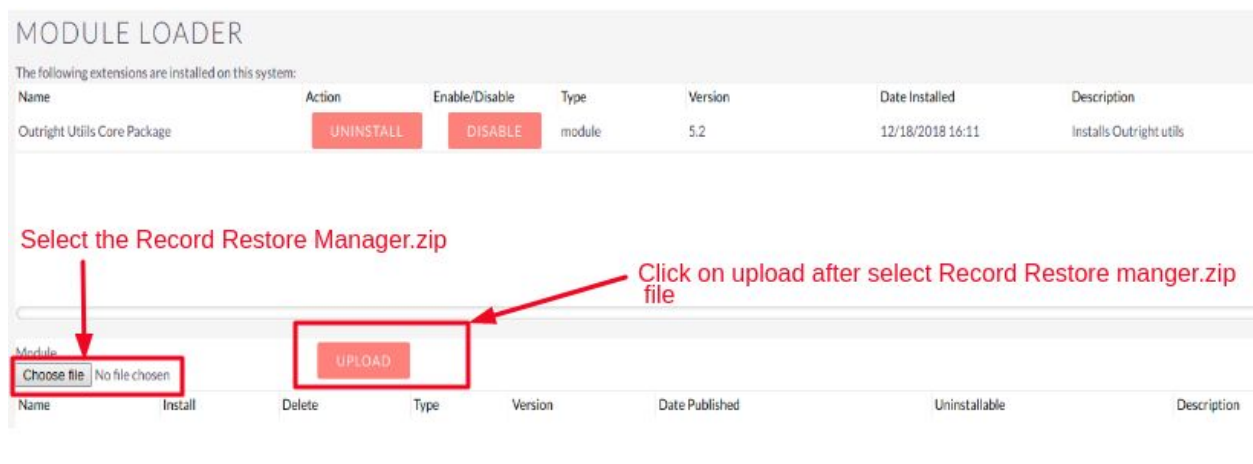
MODULE LOADER

The following extensions are installed on this system:

| Name | Action | Enable/Disable | Type | Version | Date Installed | Description |
|---|---|---|---|---|---|---|
| Outright Utiils Core Package | UNINSTALL | DISABLE | module | 5.2 | 12/18/2018 16:11 | Installs Outright utils |

Select the Record Restore Manager.zip

Click on upload after select Record Restore manger.zip file

Module

Choose file No file chosen

UPLOAD

| Name | Install | Delete | Type | Version | Date Published | Uninstallable | Description |
|---|---|---|---|---|---|---|---|